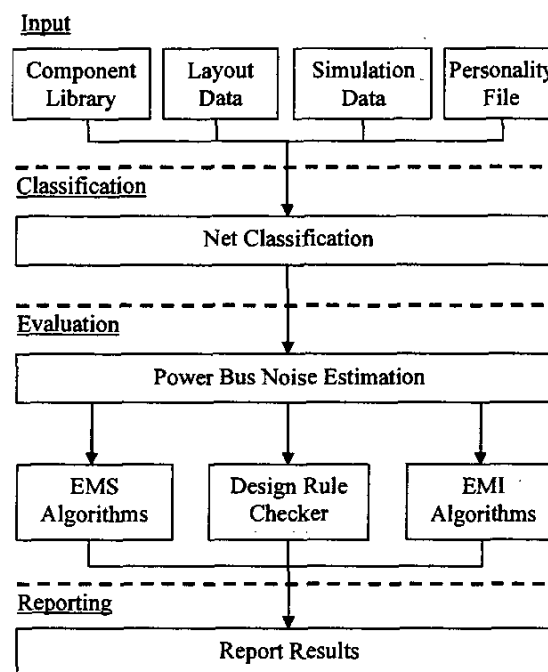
Input

Component Library

Layout Data

Simulation Data

Personality File

Classification

Net Classification

Evaluation

Power Bus Noise Estimation

EMS Algorithms

Design Rule Checker

EMI Algorithms

Reporting

Report Results